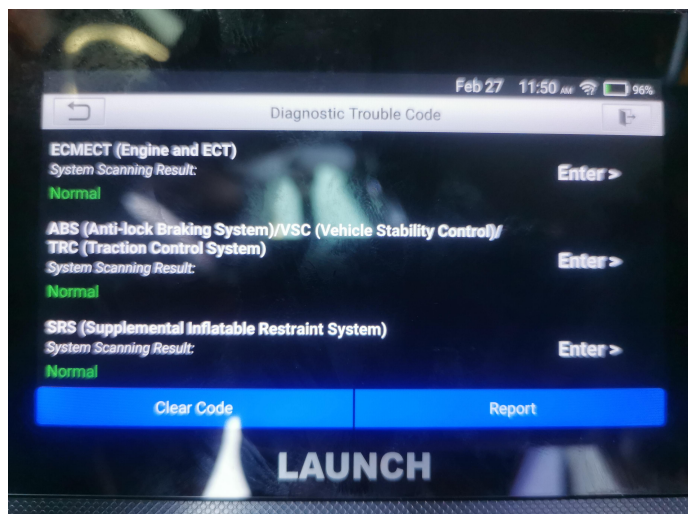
Feb 27 11:50 AM 96%

Diagnostic Trouble Code

ECMECT (Engine and ECT)
System Scanning Result:
Normal
Enter >

ABS (Anti-lock Braking System)/VSC (Vehicle Stability Control)/ TRC (Traction Control System)
System Scanning Result:
Normal
Enter >

SRS (Supplemental Inflatable Restraint System)
System Scanning Result:
Normal
Enter >

Clear Code
Report

LAUNCH